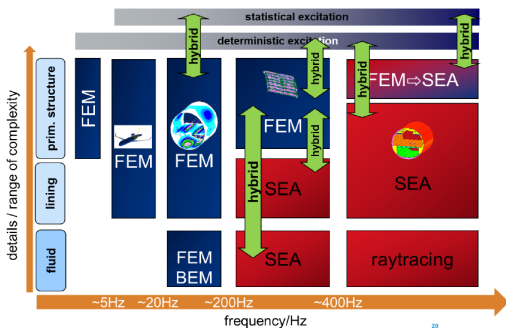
statistical excitation

deterministic excitation

hybrid

hybrid

hybrid

hybrid

hybrid

hybrid

details / range of complexity

prim. structure

lining

fluid

FEM

FEM

FEM

FEM

FEM⇨SEA

SEA

SEA

FEM
BEM

SEA

raytracing

~5Hz ~20Hz ~200Hz ~400Hz

frequency/Hz

20